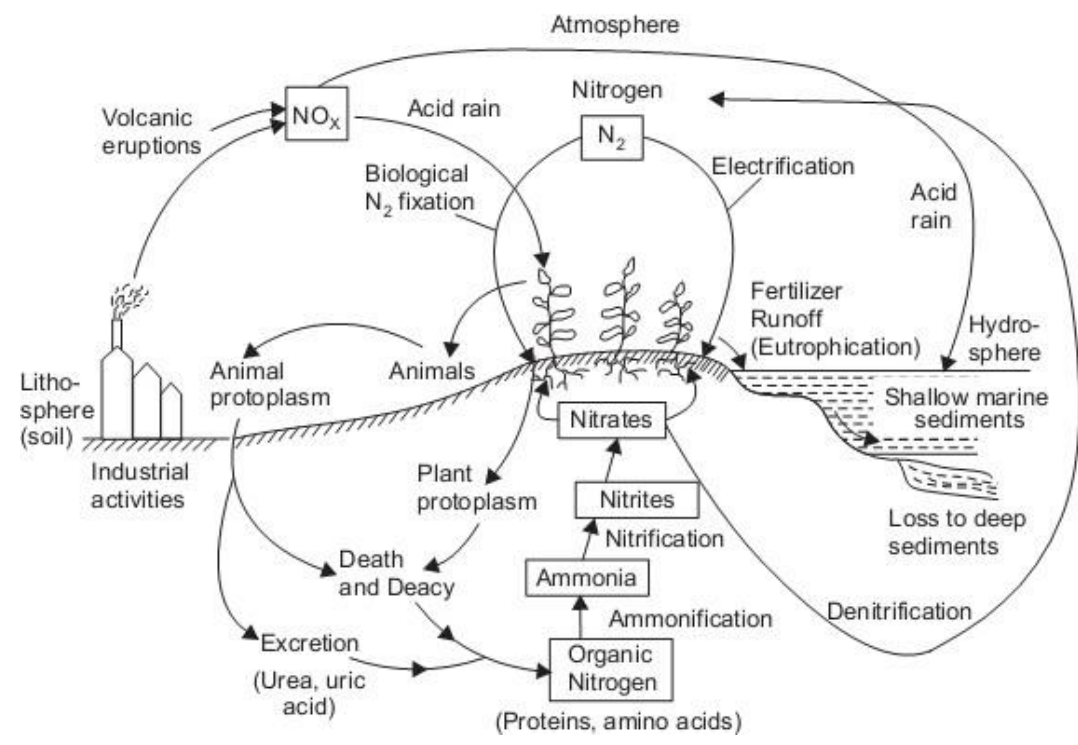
Atmosphere

Volcanic eruptions

$NO_X$

Acid rain

Nitrogen

$N_2$

Biological $N_2$ fixation

Electrification

Acid rain

Fertilizer Runoff (Eutrophication)

Hydrosphere

Lithosphere (soil)

Animal protoplasm

Animals

Shallow marine sediments

Industrial activities

Nitrates

Plant protoplasm

Nitrites

Loss to deep sediments

Nitrification

Death and Deacy

Ammonia

Ammonification

Denitrification

Excretion

(Urea, uric acid)

Organic Nitrogen

(Proteins, amino acids)